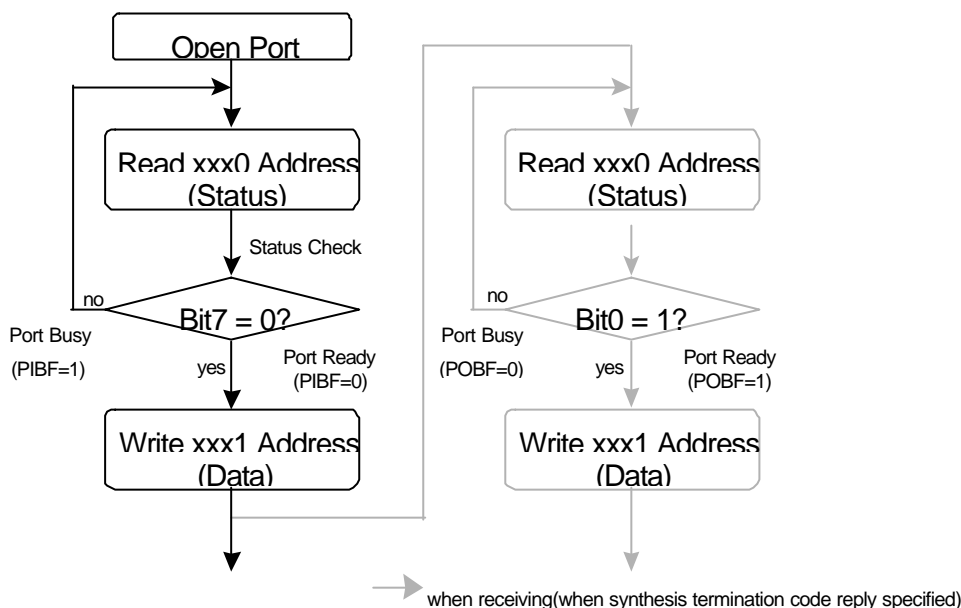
Open Port

Read xxx0 Address
(Status)

Status Check

no

Bit7 = 0?

Port Busy
(PIBF=1)

yes

Port Ready
(PIBF=0)

Write xxx1 Address
(Data)

Read xxx0 Address
(Status)

no

Bit0 = 1?

Port Busy
(POBF=0)

yes

Port Ready
(POBF=1)

Write xxx1 Address
(Data)

when receiving(when synthesis termination code reply specified)